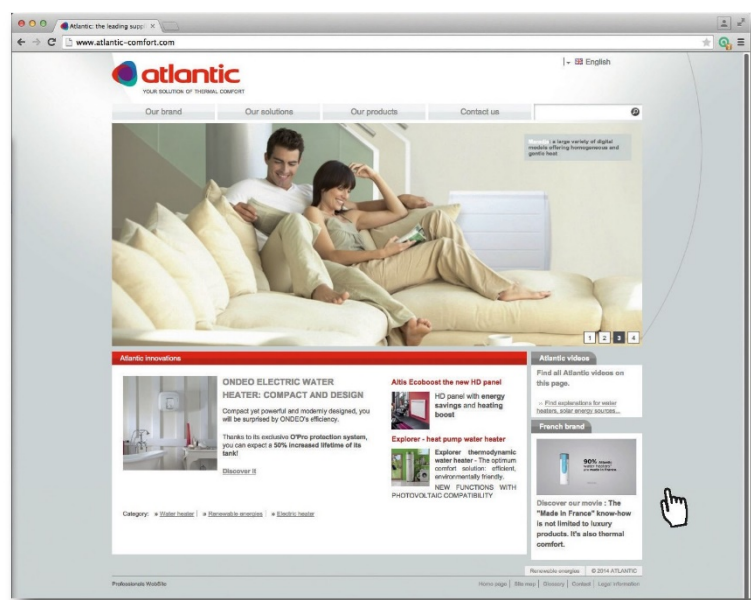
Atlantic: the leading supp ×

www.atlantic-comfort.com

atlantic
YOUR SOLUTION OF THERMAL COMFORT

English

Our brand | Our solutions | Our products | Contact us

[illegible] a large variety of digital models offering homogeneous and gentle heat

1 2 3 4

Atlantic innovations

ONDEO ELECTRIC WATER HEATER: COMPACT AND DESIGN

Compact yet powerful and modernly designed, you will be surprised by ONDEO's efficiency.

Thanks to its exclusive O'Pro protection system, you can expect a 50% increased lifetime of its tank!

Discover it

Altis Ecoboost the new HD panel

HD panel with energy savings and heating boost

Explorer - heat pump water heater

Explorer thermodynamic water heater - The optimum comfort solution: efficient, environmentally friendly.
NEW FUNCTIONS WITH PHOTOVOLTAIC COMPATIBILITY

Category: Water heater | Renewable energies | Electric heater

Atlantic videos

Find all Atlantic videos on this page.

Find explorations for water heaters, solar energy sources...

French brand

90% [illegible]

Discover our movie : The "Made in France" know-how is not limited to luxury products. It's also thermal comfort.

Renewable energies | © 2014 ATLANTIC

Professionals WebSite

Home page | Site map | Glossary | Contact | Legal information